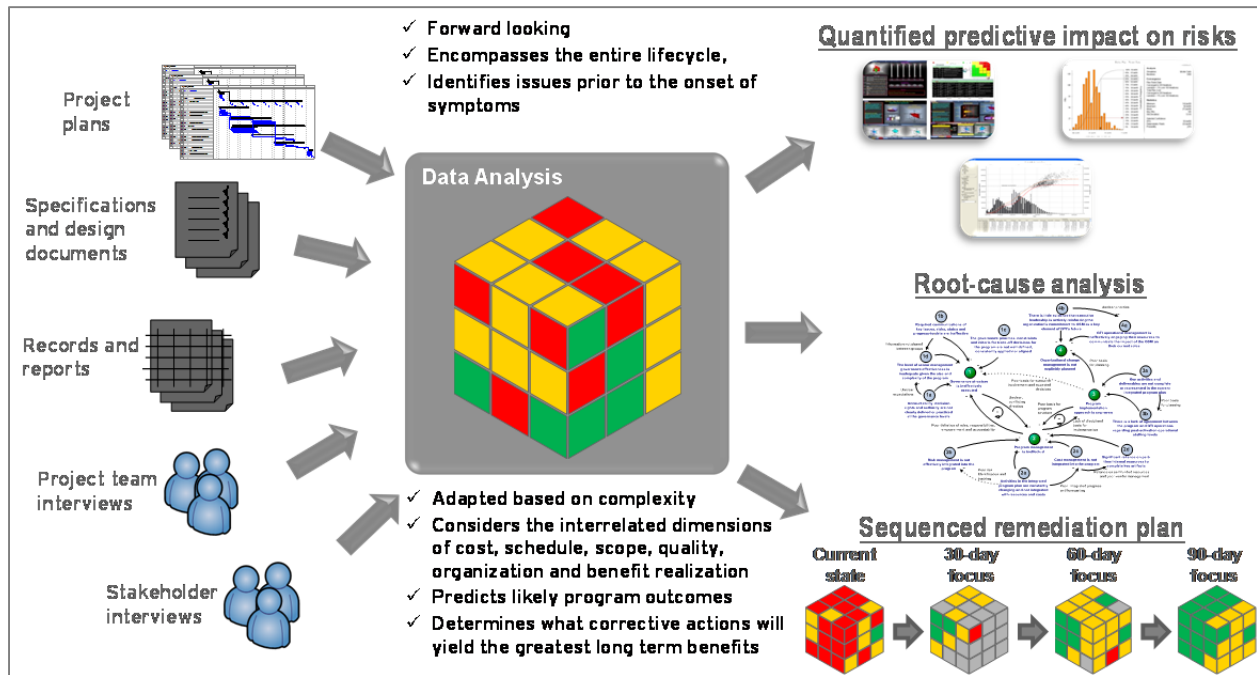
Project plans

Specifications and design documents

Records and reports

Project team interviews

Stakeholder interviews

✓ Forward looking
✓ Encompasses the entire lifecycle,
✓ Identifies issues prior to the onset of symptoms

Data Analysis

✓ Adapted based on complexity
✓ Considers the interrelated dimensions of cost, schedule, scope, quality, organization and benefit realization
✓ Predicts likely program outcomes
✓ Determines what corrective actions will yield the greatest long term benefits

Quantified predictive impact on risks

Root-cause analysis

Sequenced remediation plan

Current state

30-day focus

60-day focus

90-day focus